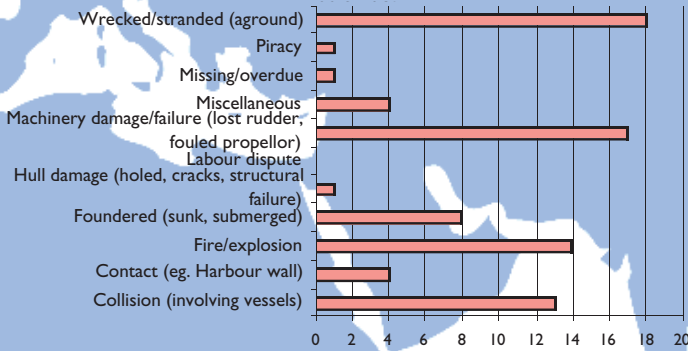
Wrecked/stranded (aground)
Piracy
Missing/overdue
Miscellaneous
Machinery damage/failure (lost rudder, fouled propellor)
Labour dispute
Hull damage (holed, cracks, structural failure)
Foundered (sunk, submerged)
Fire/explosion
Contact (eg. Harbour wall)
Collision (involving vessels)

0 2 4 6 8 10 12 14 16 18 20